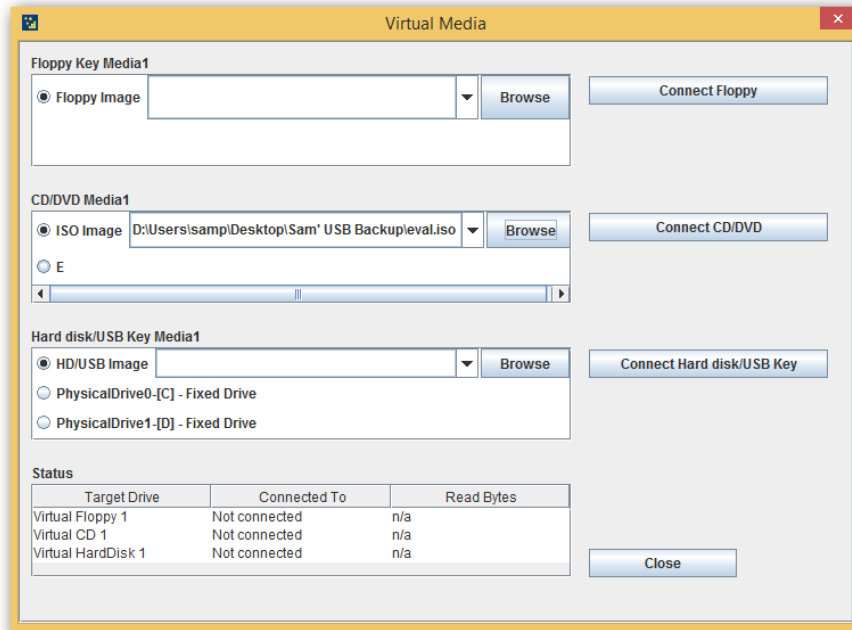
Virtual Media

Floppy Key Media1

Floppy Image

Browse

Connect Floppy

CD/DVD Media1

ISO Image D:\Users\samp\Desktop\Sam' USB Backup\eval.iso

Browse

E

Connect CD/DVD

Hard disk/USB Key Media1

HD/USB Image

Browse

Connect Hard disk/USB Key

PhysicalDrive0-[C] - Fixed Drive

PhysicalDrive1-[D] - Fixed Drive

Status

| Target Drive | Connected To | Read Bytes |
|---|---|---|
| Virtual Floppy 1 | Not connected | n/a |
| Virtual CD 1 | Not connected | n/a |
| Virtual HardDisk 1 | Not connected | n/a |

Close